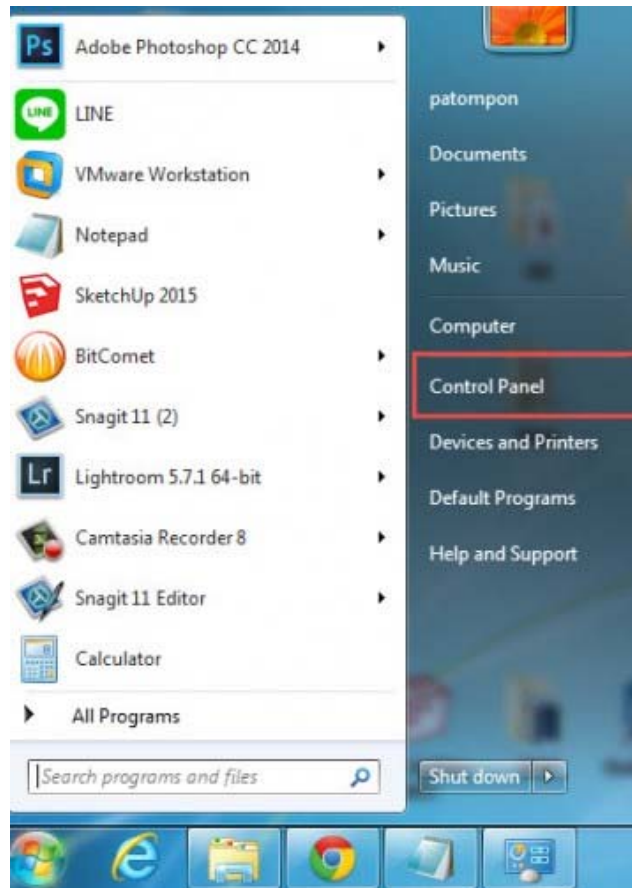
Ps Adobe Photoshop CC 2014
LINE LINE
VMware Workstation
Notepad
SketchUp 2015
BitComet
Snagit 11 (2)
Lr Lightroom 5.7.1 64-bit
Camtasia Recorder 8
Snagit 11 Editor
Calculator
All Programs
Search programs and files

patompon
Documents
Pictures
Music
Computer
Control Panel
Devices and Printers
Default Programs
Help and Support
Shut down